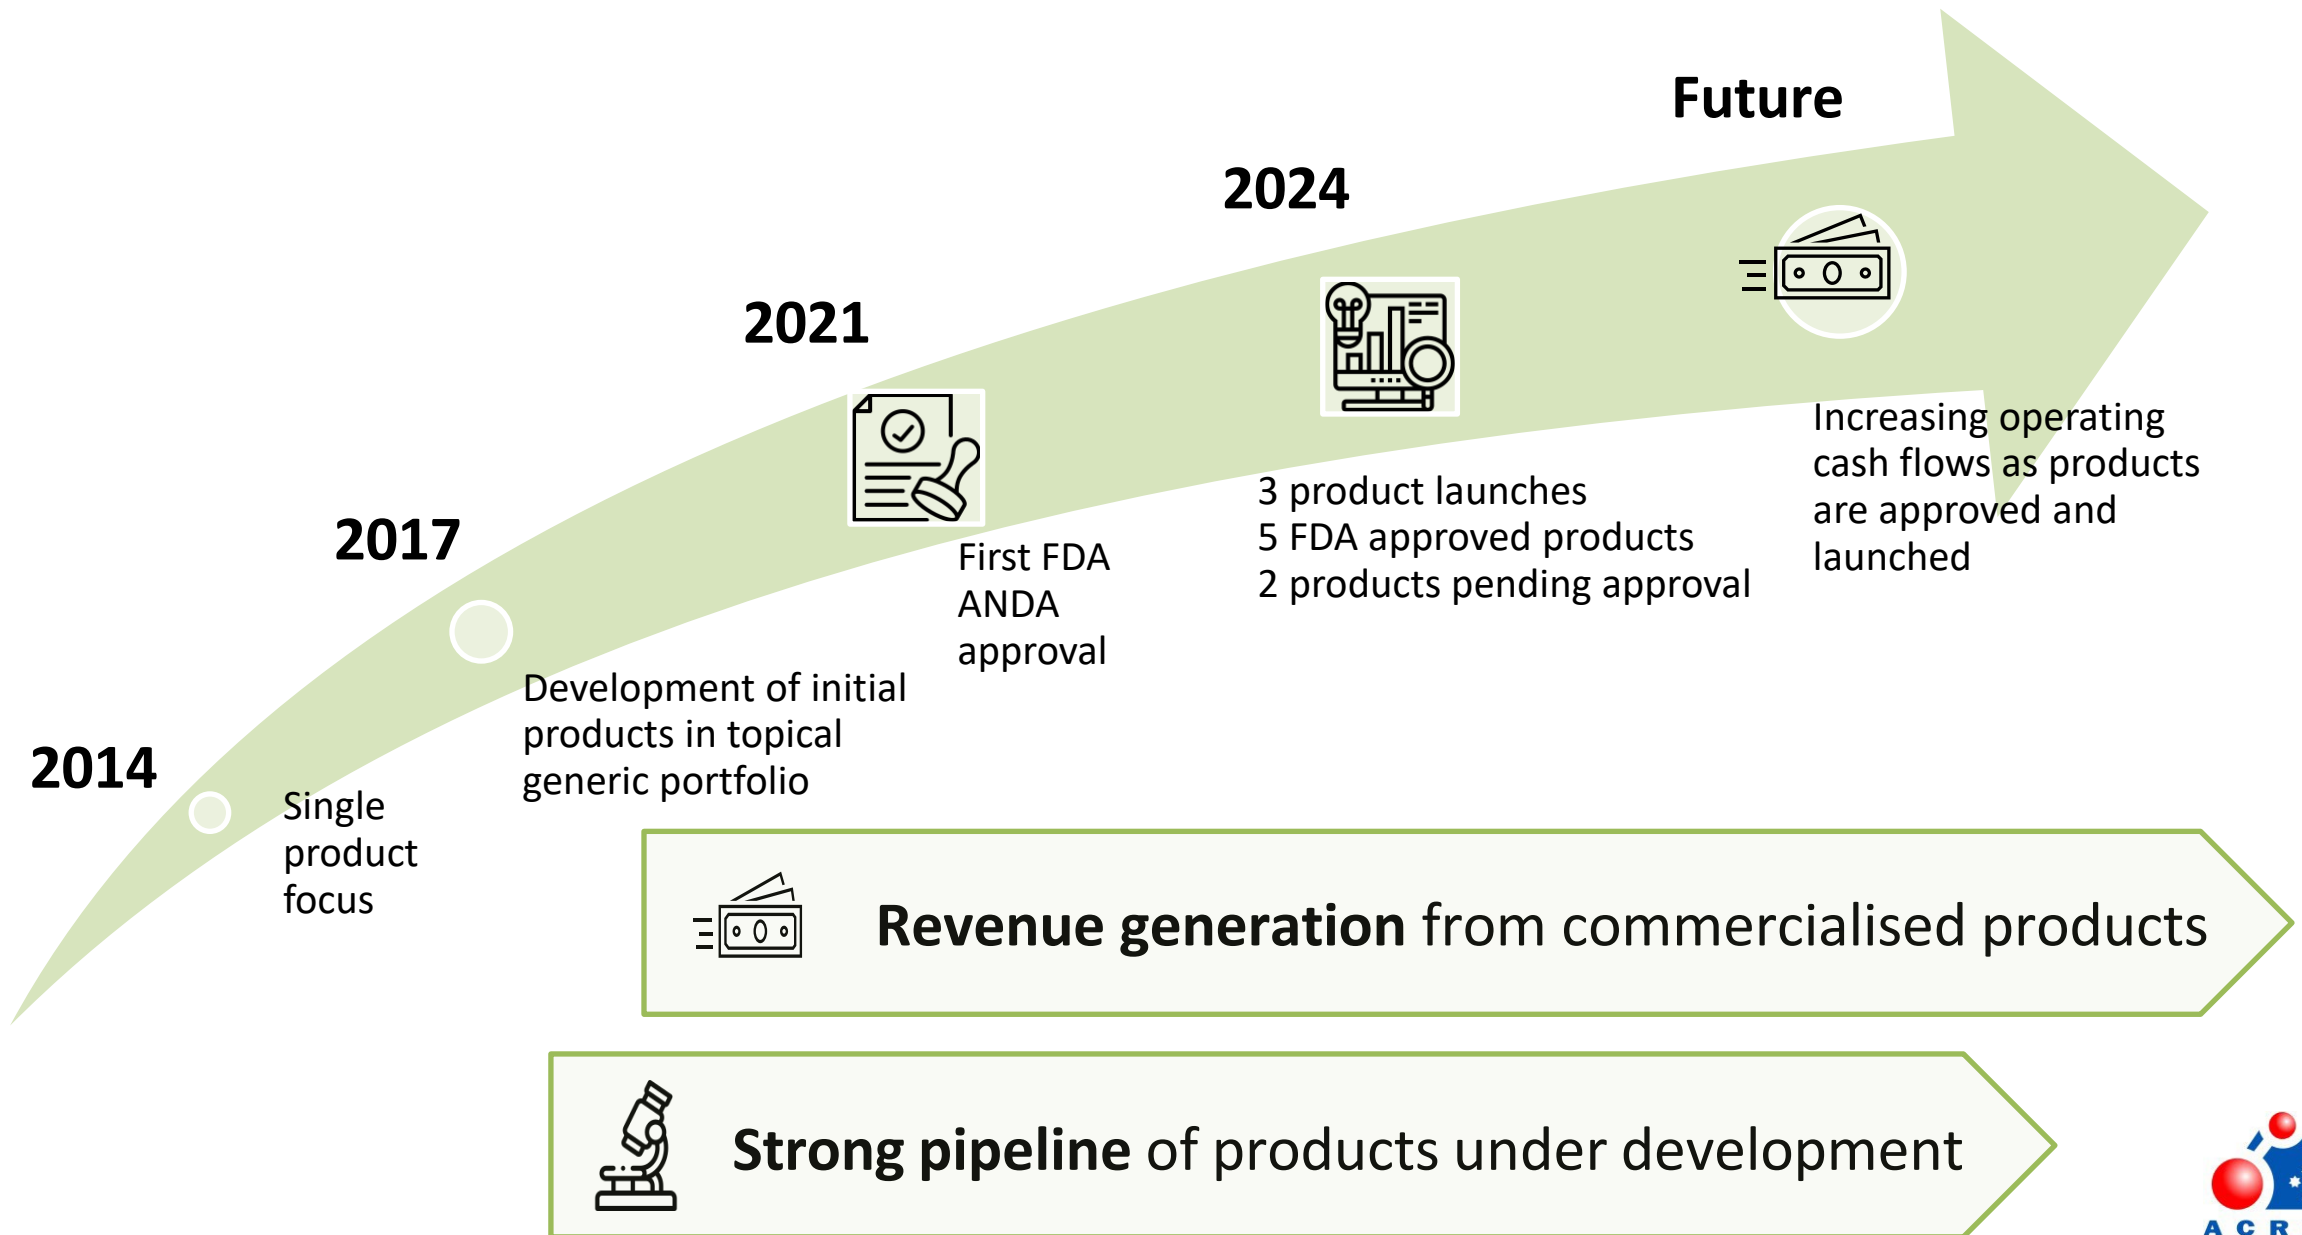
Future

2024

2021

2017

2014

Single product focus

Development of initial products in topical generic portfolio

First FDA ANDA approval

3 product launches
5 FDA approved products
2 products pending approval

Increasing operating cash flows as products are approved and launched

**Revenue generation** from commercialised products

**Strong pipeline** of products under development

ACR